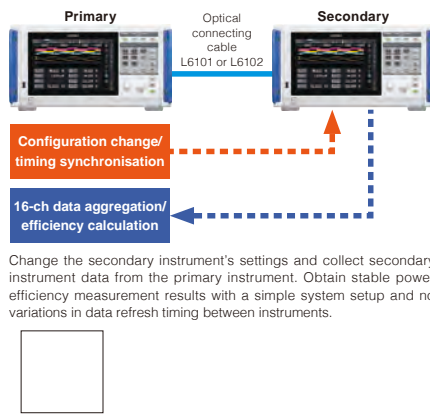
Primary

Optical connecting cable L6101 or L6102

Secondary

Configuration change/ timing synchronisation

16-ch data aggregation/ efficiency calculation

Change the secondary instrument's settings and collect secondary instrument data from the primary instrument. Obtain stable power efficiency measurement results with a simple system setup and no variations in data refresh timing between instruments.